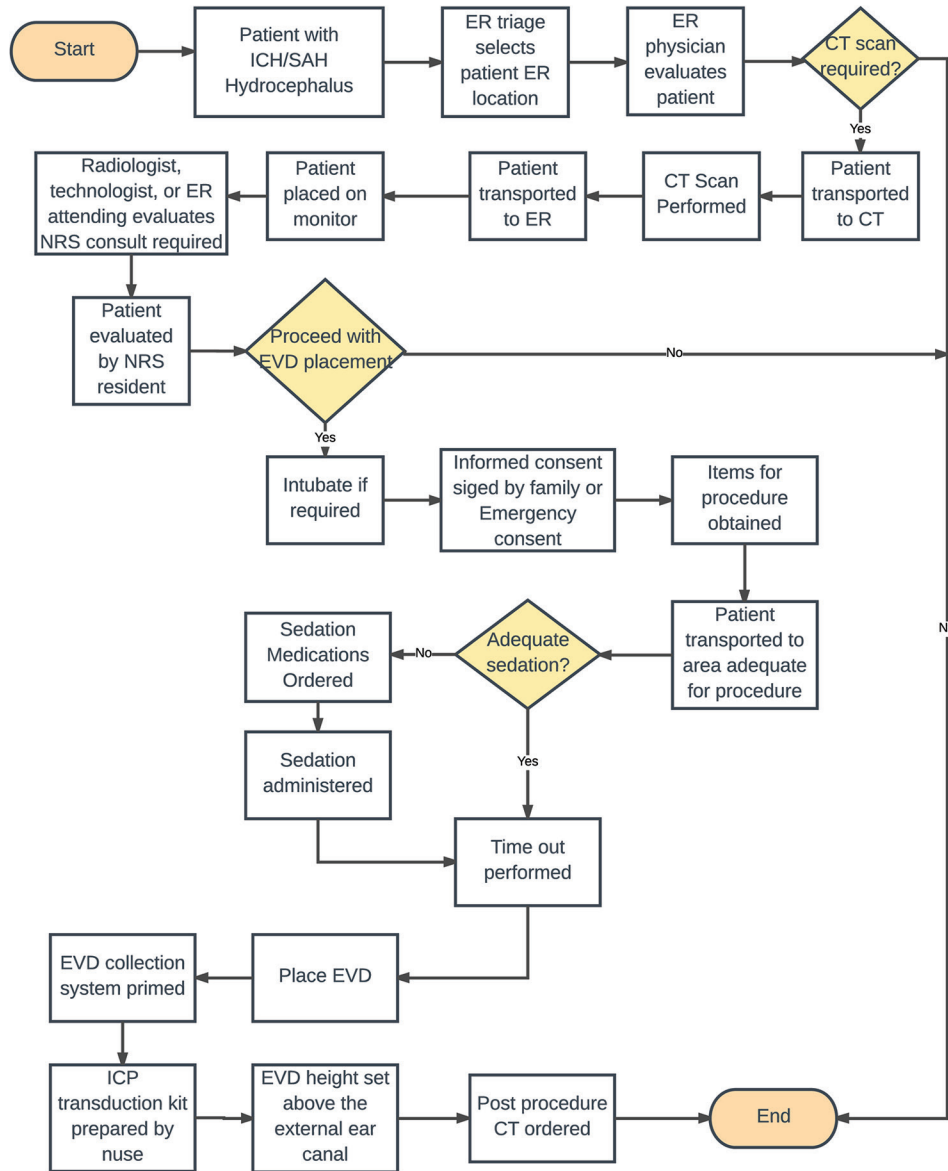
Start

Patient with ICH/SAH Hydrocephalus

ER triage selects patient ER location

ER physician evaluates patient

CT scan required?

Yes

Patient transported to CT

CT Scan Performed

Patient transported to ER

Patient placed on monitor

Radiologist, technologist, or ER attending evaluates NRS consult required

Patient evaluated by NRS resident

Proceed with EVD placement

No

N

Yes

Intubate if required

Informed consent siged by family or Emergency consent

Items for procedure obtained

Patient transported to area adequate for procedure

Adequate sedation?

No

Sedation Medications Ordered

Sedation administered

Yes

Time out performed

Place EVD

EVD collection system primed

ICP transduction kit prepared by nuse

EVD height set above the external ear canal

Post procedure CT ordered

End